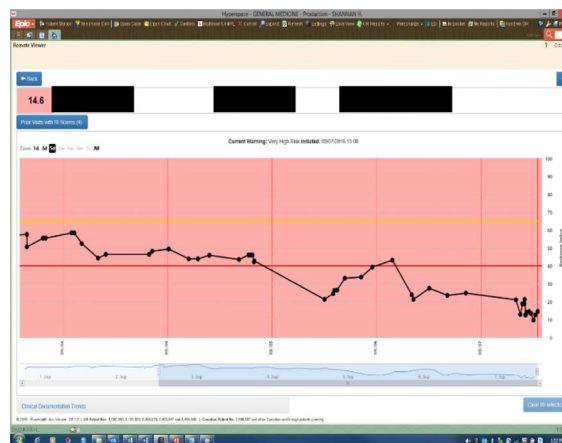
Hyperspace - GENERAL MEDICINE - Production - SHANNAN H.

Epic

Remote Viewer

← Back

14.6

Prior Visits with RI Scores (4)

Current Warning: Very High Risk Initiated: 09/07/2016 13:06

Zoom 1d 3d 5d 1w 1m 3m 1y All

100
90
80
70
60
50
40
30
20
10
0

1. Sep
2. Sep
3. Sep
4. Sep
5. Sep
6. Sep
7. Sep

Clinical Documentation Trends

Clear RI selection

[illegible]